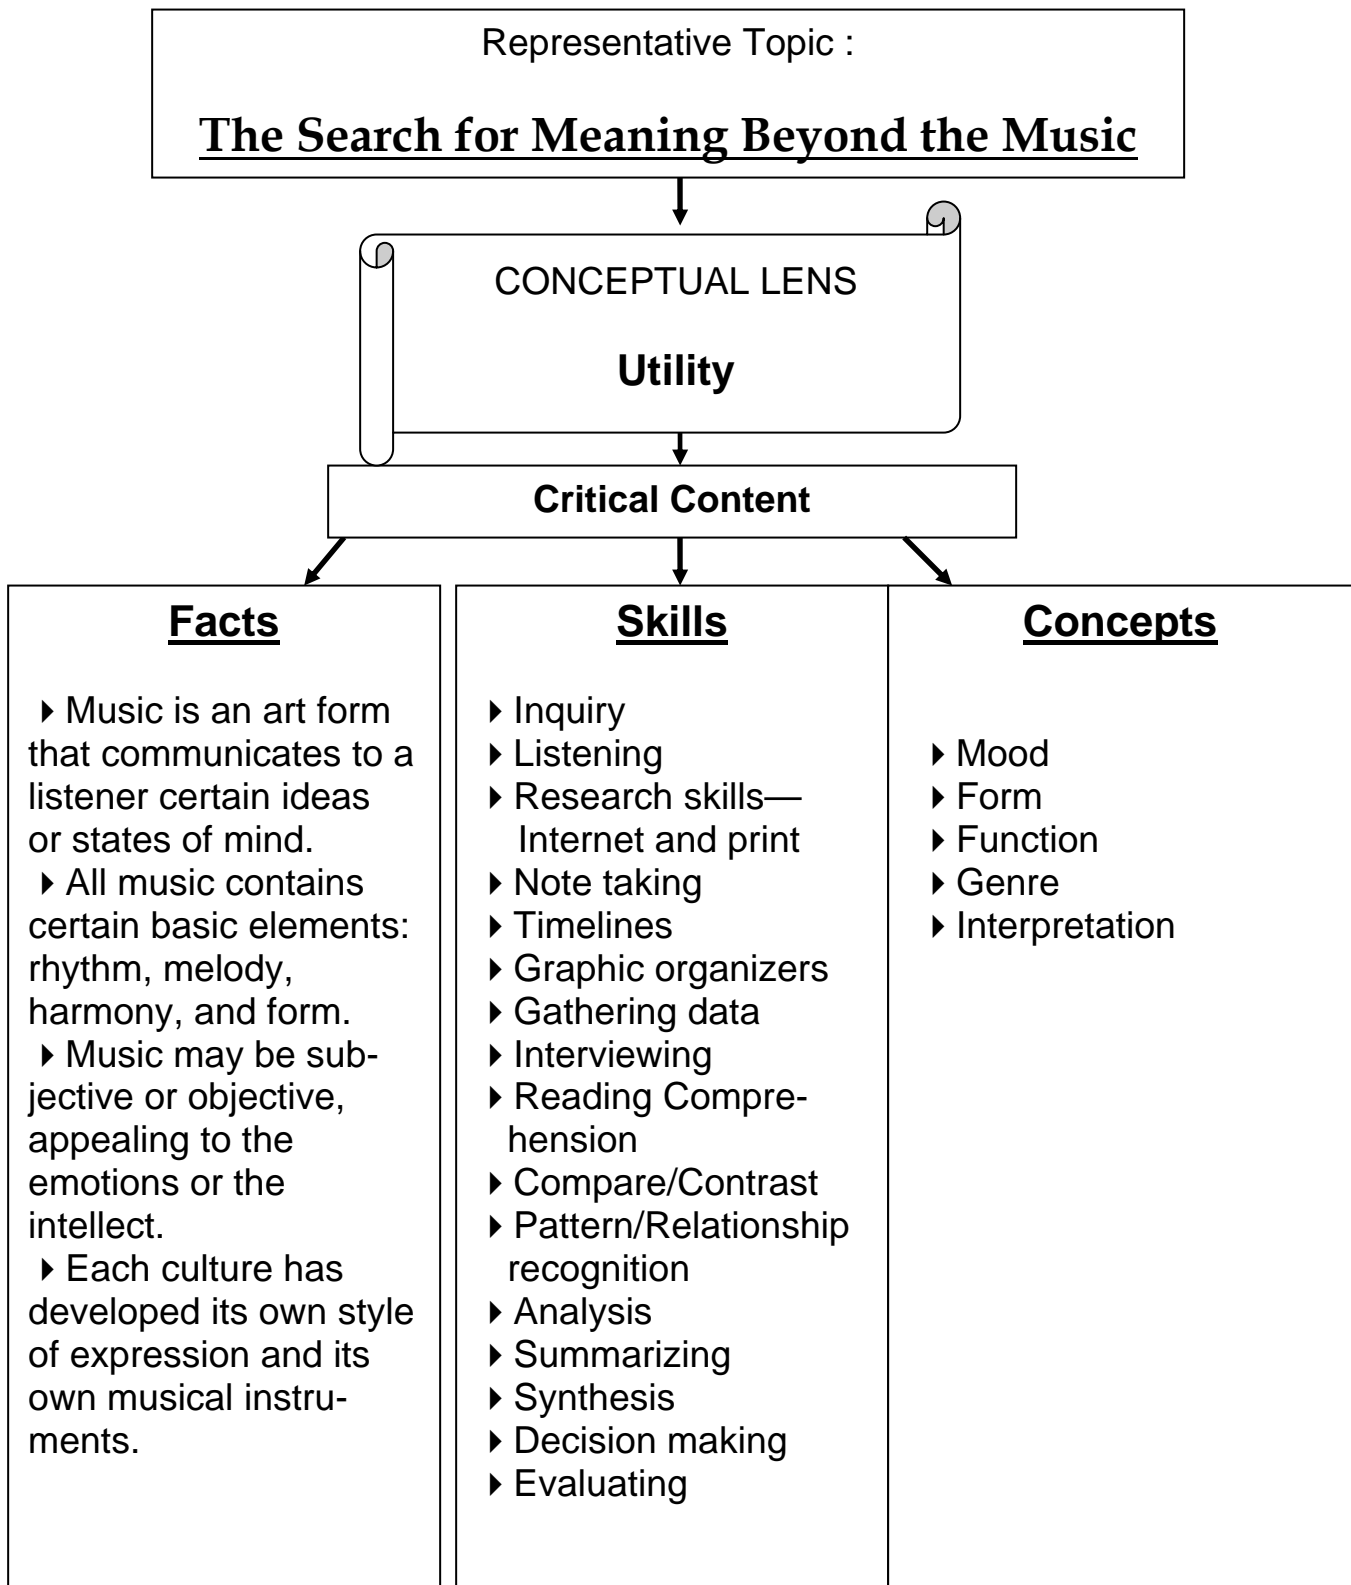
Representative Topic :

The Search for Meaning Beyond the Music

CONCEPTUAL LENS

Utility

Critical Content

Facts

▸ Music is an art form that communicates to a listener certain ideas or states of mind.
▸ All music contains certain basic elements: rhythm, melody, harmony, and form.
▸ Music may be subjective or objective, appealing to the emotions or the intellect.
▸ Each culture has developed its own style of expression and its own musical instruments.

Skills

▸ Inquiry
▸ Listening
▸ Research skills—Internet and print
▸ Note taking
▸ Timelines
▸ Graphic organizers
▸ Gathering data
▸ Interviewing
▸ Reading Comprehension
▸ Compare/Contrast
▸ Pattern/Relationship recognition
▸ Analysis
▸ Summarizing
▸ Synthesis
▸ Decision making
▸ Evaluating

Concepts

▸ Mood
▸ Form
▸ Function
▸ Genre
▸ Interpretation